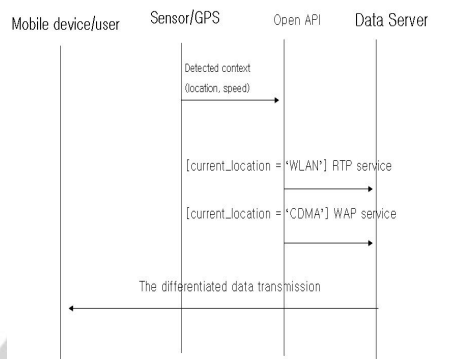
Mobile device/user

Sensor/GPS

Open API

Data Server

Detected context
(location, speed)

[current_location = 'WLAN'] RTP service

[current_location = 'CDMA'] WAP service

The differentiated data transmission